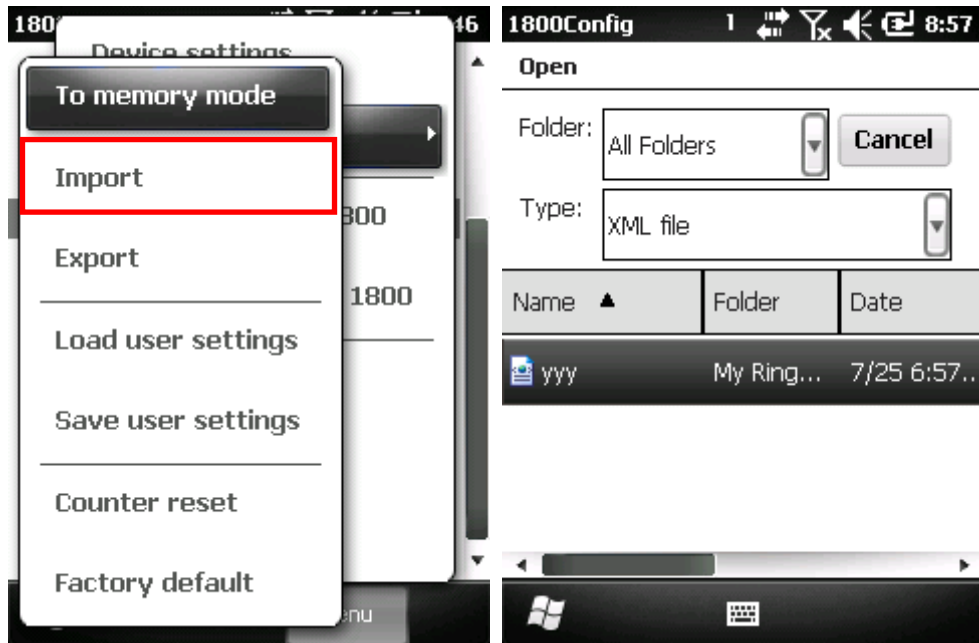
180 46
Device settings
To memory mode
Import
Export
Load user settings
Save user settings
Counter reset
Factory default
800
1800
enu

1800Config 8:57
Open
Folder: All Folders
Cancel
Type: XML file

| Name ▲ | Folder | Date |
|---|---|---|
| yyy | My Ring... | 7/25 6:57.. |